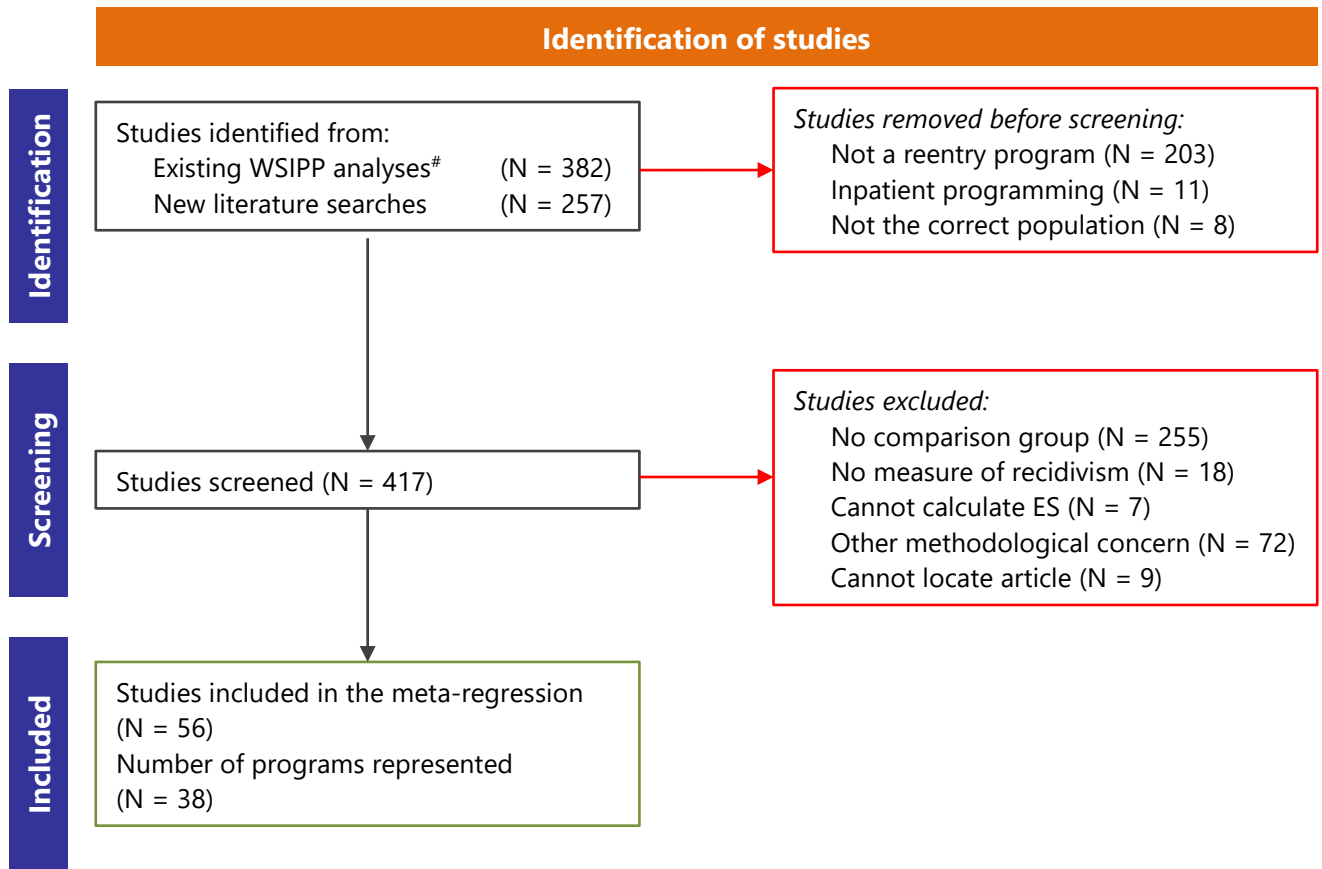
Identification of studies

Identification

Studies identified from:
Existing WSIPP analyses$^{\#}$ (N = 382)
New literature searches (N = 257)

Studies removed before screening:
Not a reentry program (N = 203)
Inpatient programming (N = 11)
Not the correct population (N = 8)

Screening

Studies screened (N = 417)

Studies excluded:
No comparison group (N = 255)
No measure of recidivism (N = 18)
Cannot calculate ES (N = 7)
Other methodological concern (N = 72)
Cannot locate article (N = 9)

Included

Studies included in the meta-regression (N = 56)
Number of programs represented (N = 38)